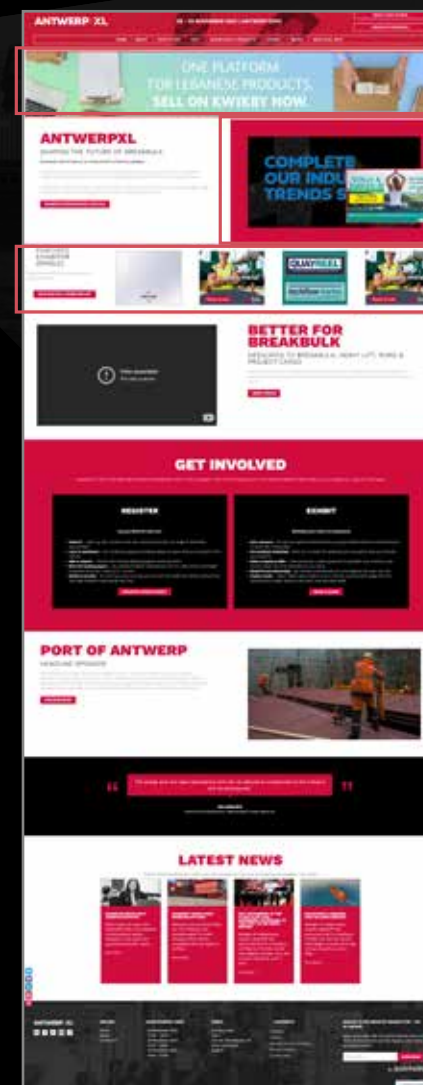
ANTWERP XL

ONE PLATFORM FOR LEBANESE PRODUCTS. SELL ON KWIKRY NOW.

ANTWERPXL

SHAPING THE FUTURE OF BREAKBULK

COMPLETE OUR INDU TRENDS S

FEATURED EXHIBITOR SPONSOR

QUAYRAIL

BETTER FOR BREAKBULK

DEDICATED TO BREAKBULK, HEAVY LIFT, RORO & PROJECT CARGO

Video unavailable

GET INVOLVED

REGISTER

EXHIBIT

PORT OF ANTWERP

LATEST NEWS

ANTWERP XL